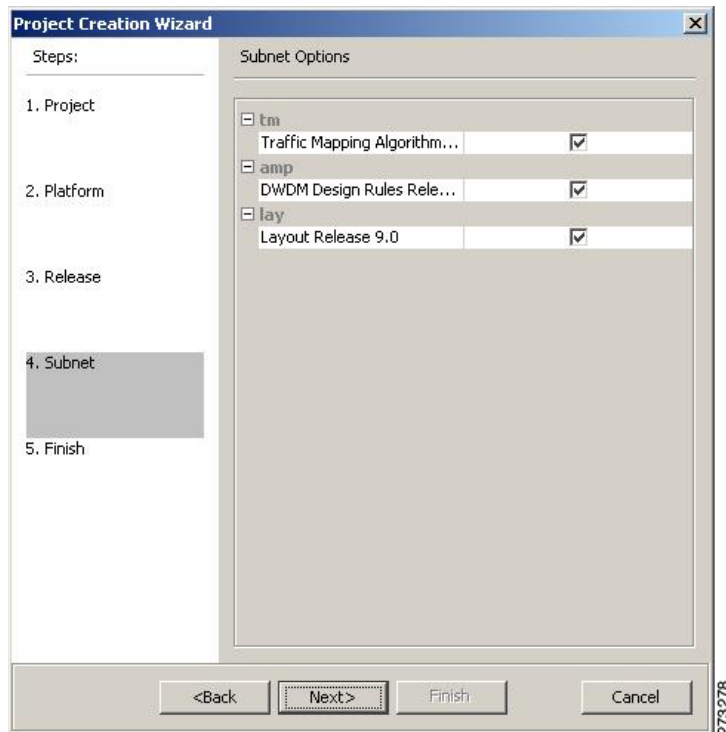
Project Creation Wizard

Steps:

1. Project

2. Platform

3. Release

4. Subnet

5. Finish

Subnet Options

tm
Traffic Mapping Algorithm...

amp
DWDM Design Rules Rele...

lay
Layout Release 9.0

<Back
Next>
Finish
Cancel

273278